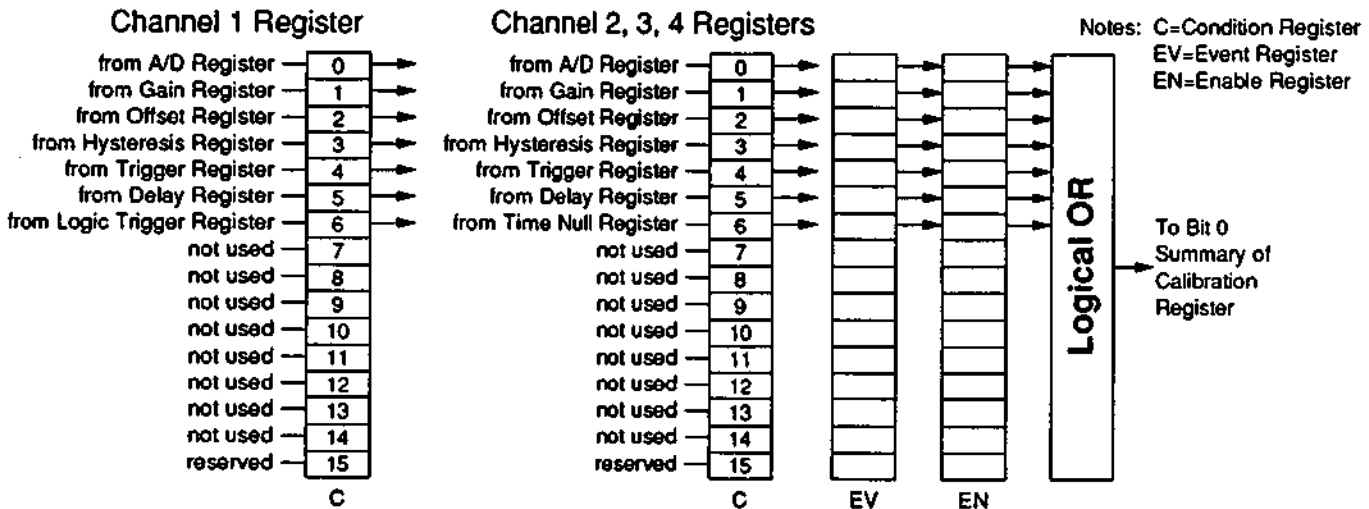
Channel 1 Register

from A/D Register 0
from Gain Register 1
from Offset Register 2
from Hysteresis Register 3
from Trigger Register 4
from Delay Register 5
from Logic Trigger Register 6
not used 7
not used 8
not used 9
not used 10
not used 11
not used 12
not used 13
not used 14
reserved 15
C

Channel 2, 3, 4 Registers

from A/D Register 0
from Gain Register 1
from Offset Register 2
from Hysteresis Register 3
from Trigger Register 4
from Delay Register 5
from Time Null Register 6
not used 7
not used 8
not used 9
not used 10
not used 11
not used 12
not used 13
not used 14
reserved 15
C
EV
EN

Logical OR

Notes: C=Condition Register
EV=Event Register
EN=Enable Register

To Bit 0 Summary of Calibration Register